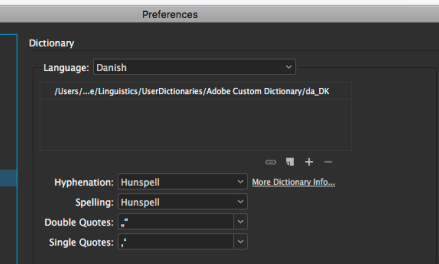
Preferences

Dictionary

Language: Danish

/Users/...e/Linguistics/UserDictionaries/Adobe Custom Dictionary/da_DK

Hyphenation: Hunspell

More Dictionary Info...

Spelling: Hunspell

Double Quotes: „"

Single Quotes: ‚'